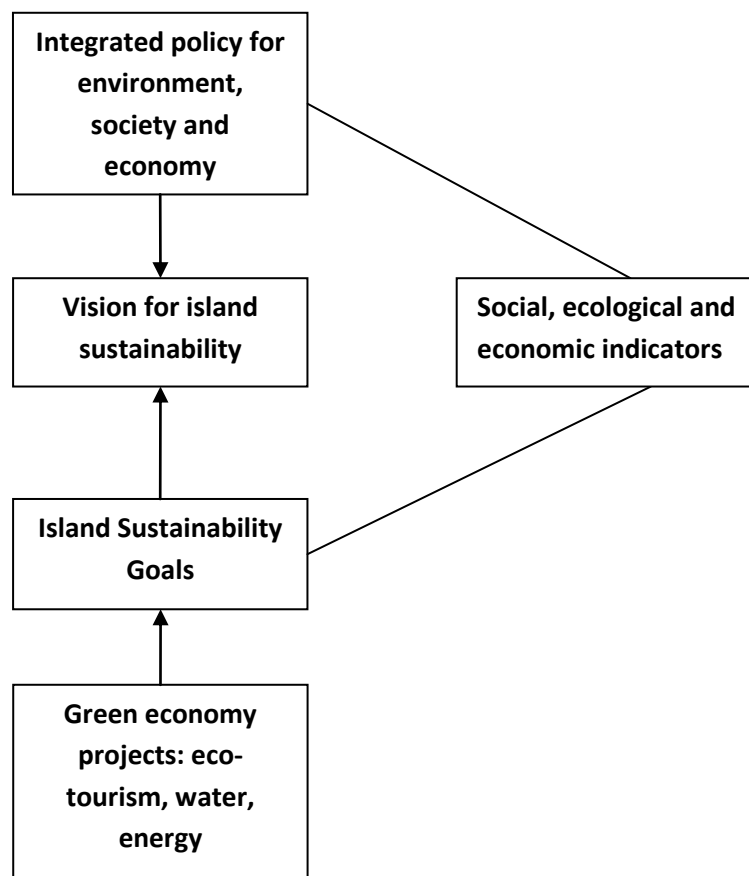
Integrated policy for environment, society and economy

Vision for island sustainability

Social, ecological and economic indicators

Island Sustainability Goals

Green economy projects: eco-tourism, water, energy